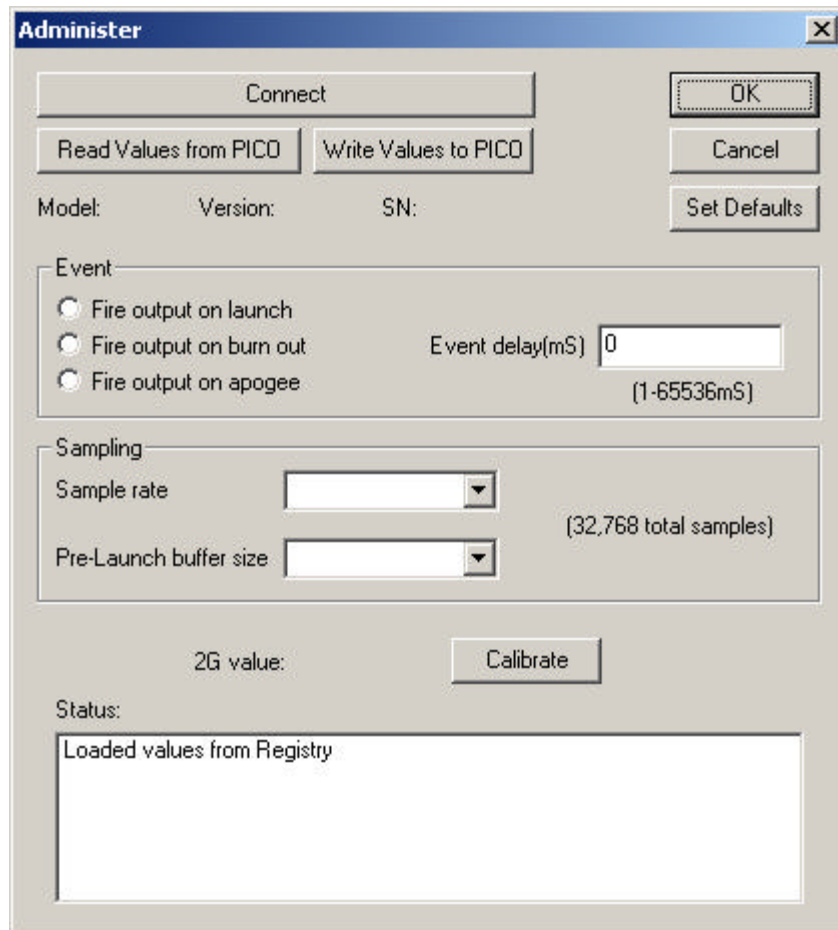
Administer

Connect

OK

Read Values from PICO

Write Values to PICO

Cancel

Model: Version: SN:

Set Defaults

Event

Fire output on launch

Fire output on burn out

Event delay(mS) 0

Fire output on apogee

(1-65536mS)

Sampling

Sample rate

(32,768 total samples)

Pre-Launch buffer size

2G value:

Calibrate

Status:

Loaded values from Registry